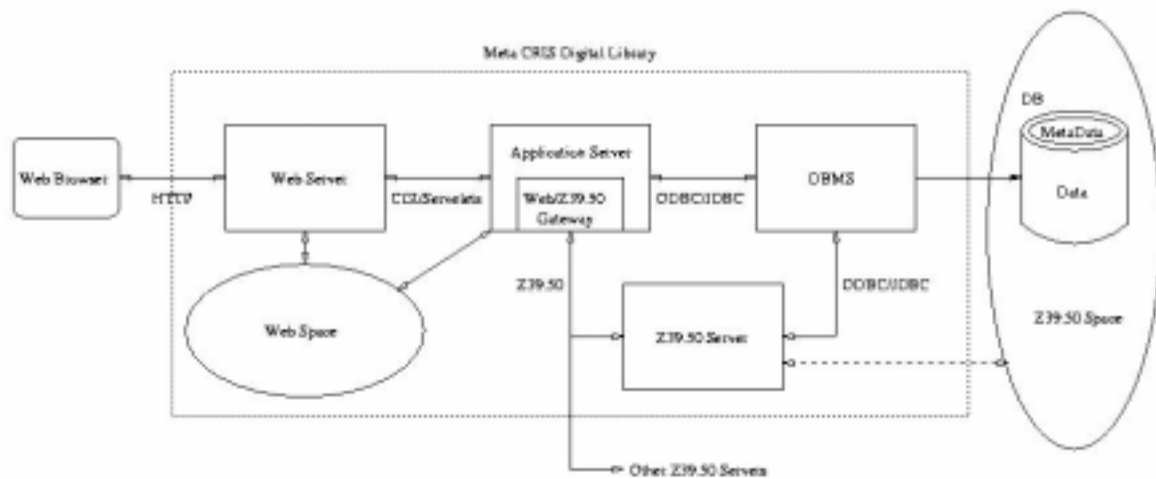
Meta CRIS Digital Library

Web Browser

HTTP

Web Server

CGI/Servelets

Application Server

Web/Z39.50 Gateway

ODBC/JDBC

DBMS

DB

MetaData

Data

Web Space

Z39.50

ODBC/JDBC

Z39.50 Server

Z39.50 Space

Other Z39.50 Servers